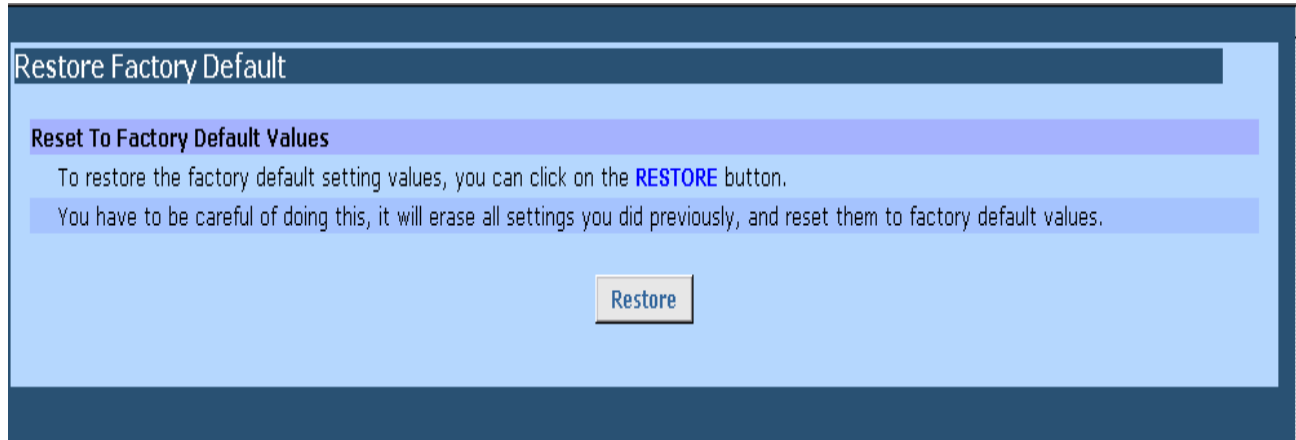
Restore Factory Default

Reset To Factory Default Values

To restore the factory default setting values, you can click on the RESTORE button.

You have to be careful of doing this, it will erase all settings you did previously, and reset them to factory default values.

Restore